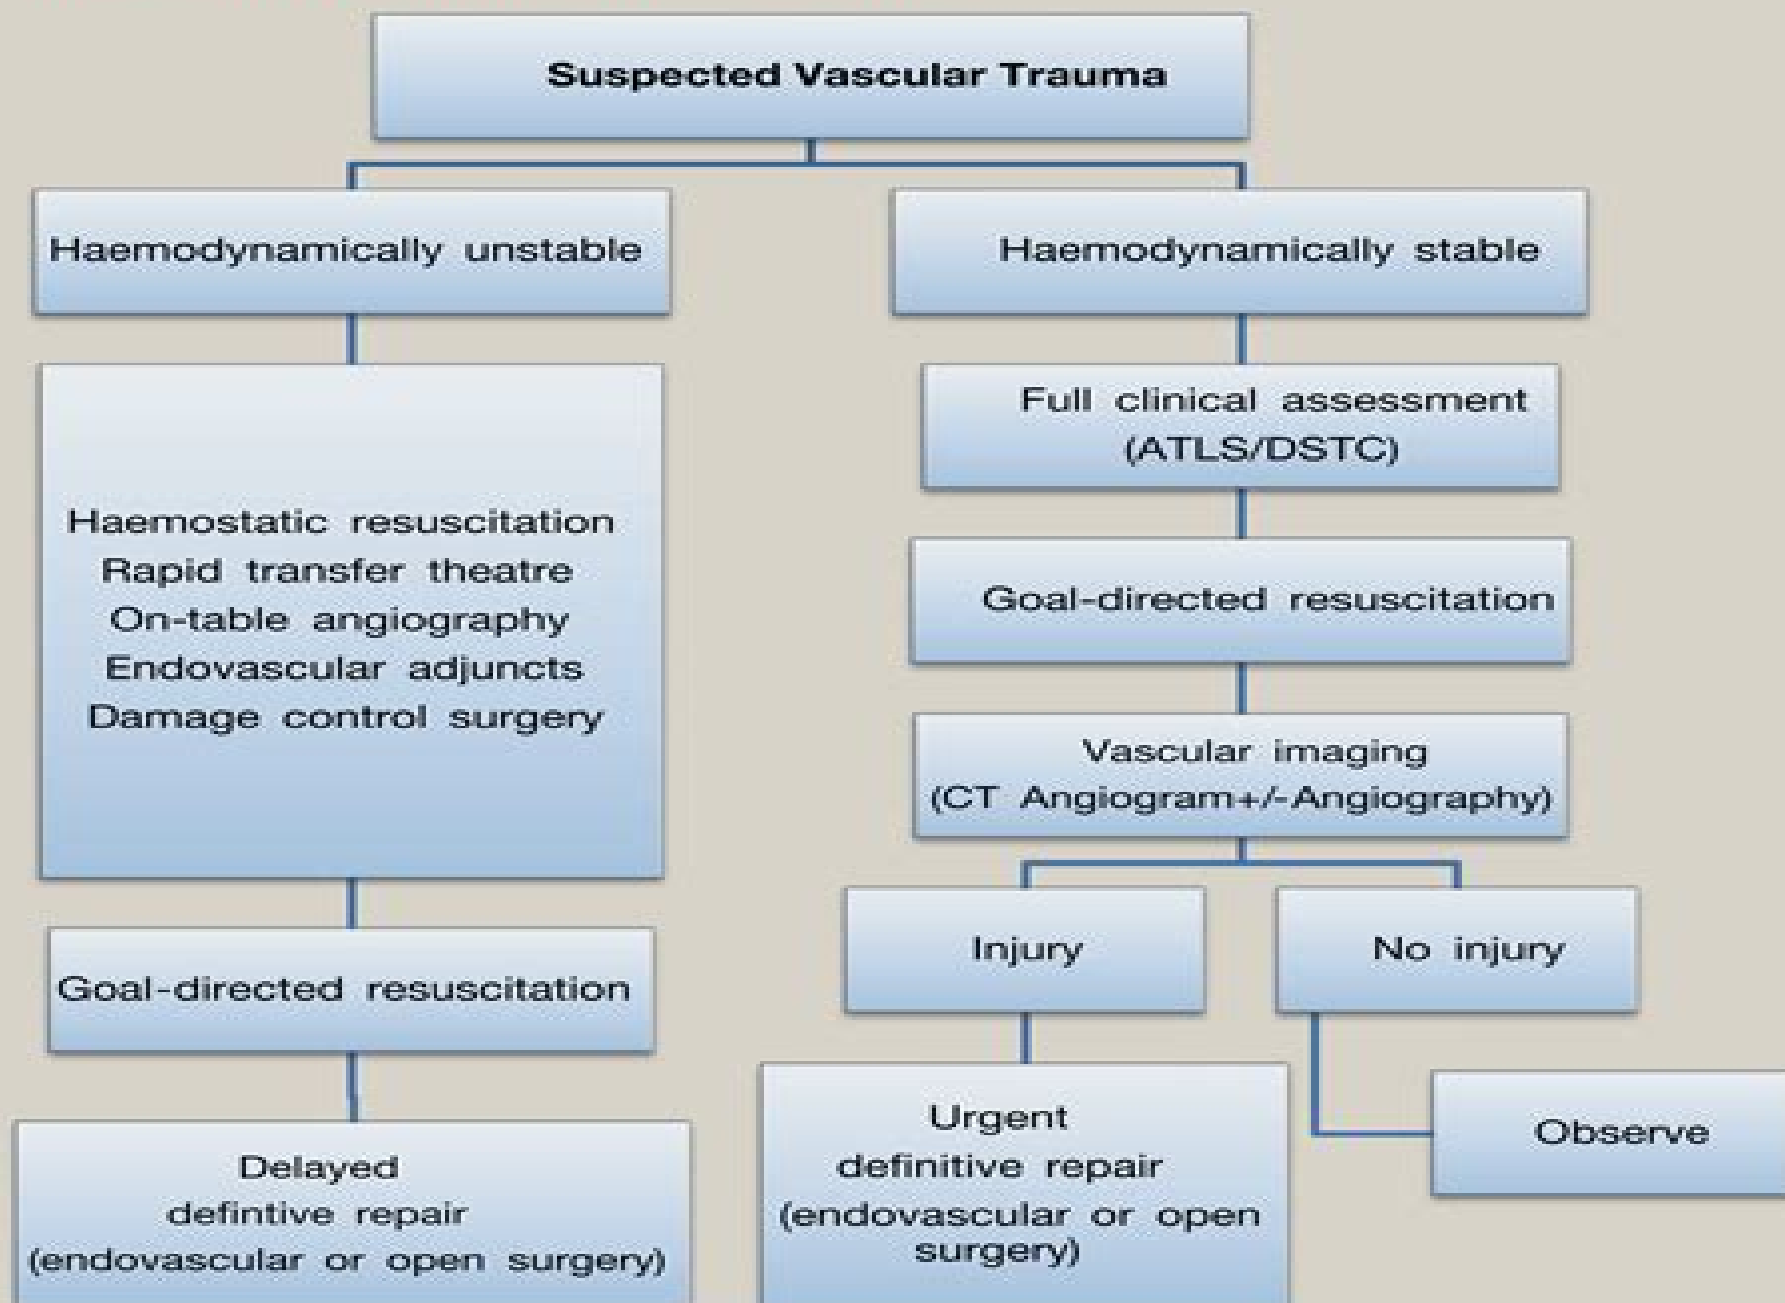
Suspected Vascular Trauma

Haemodynamically unstable

Haemodynamically stable

Haemostatic resuscitation
Rapid transfer theatre
On-table angiography
Endovascular adjuncts
Damage control surgery

Full clinical assessment
(ATLS/DSTC)

Goal-directed resuscitation

Vascular imaging
(CT Angiogram+/-Angiography)

Goal-directed resuscitation

Injury

No injury

Delayed
defintive repair
(endovascular or open surgery)

Urgent
definitive repair
(endovascular or open surgery)

Observe